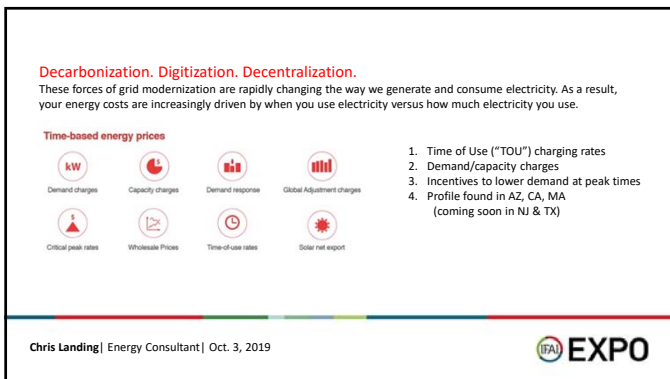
Decarbonization. Digitization. Decentralization.
These forces of grid modernization are rapidly changing the way we generate and consume electricity. As a result, your energy costs are increasingly driven by when you use electricity versus how much electricity you use.

Time-based energy prices

kW
Demand charges
$
Capacity charges
Demand response
Global Adjustment charges
$
Critical peak rates
Wholesale Prices
Time-of-use rates
Solar net export

1. Time of Use ("TOU") charging rates
2. Demand/capacity charges
3. Incentives to lower demand at peak times
4. Profile found in AZ, CA, MA (coming soon in NJ & TX)

Chris Landing| Energy Consultant| Oct. 3, 2019

IFAI EXPO